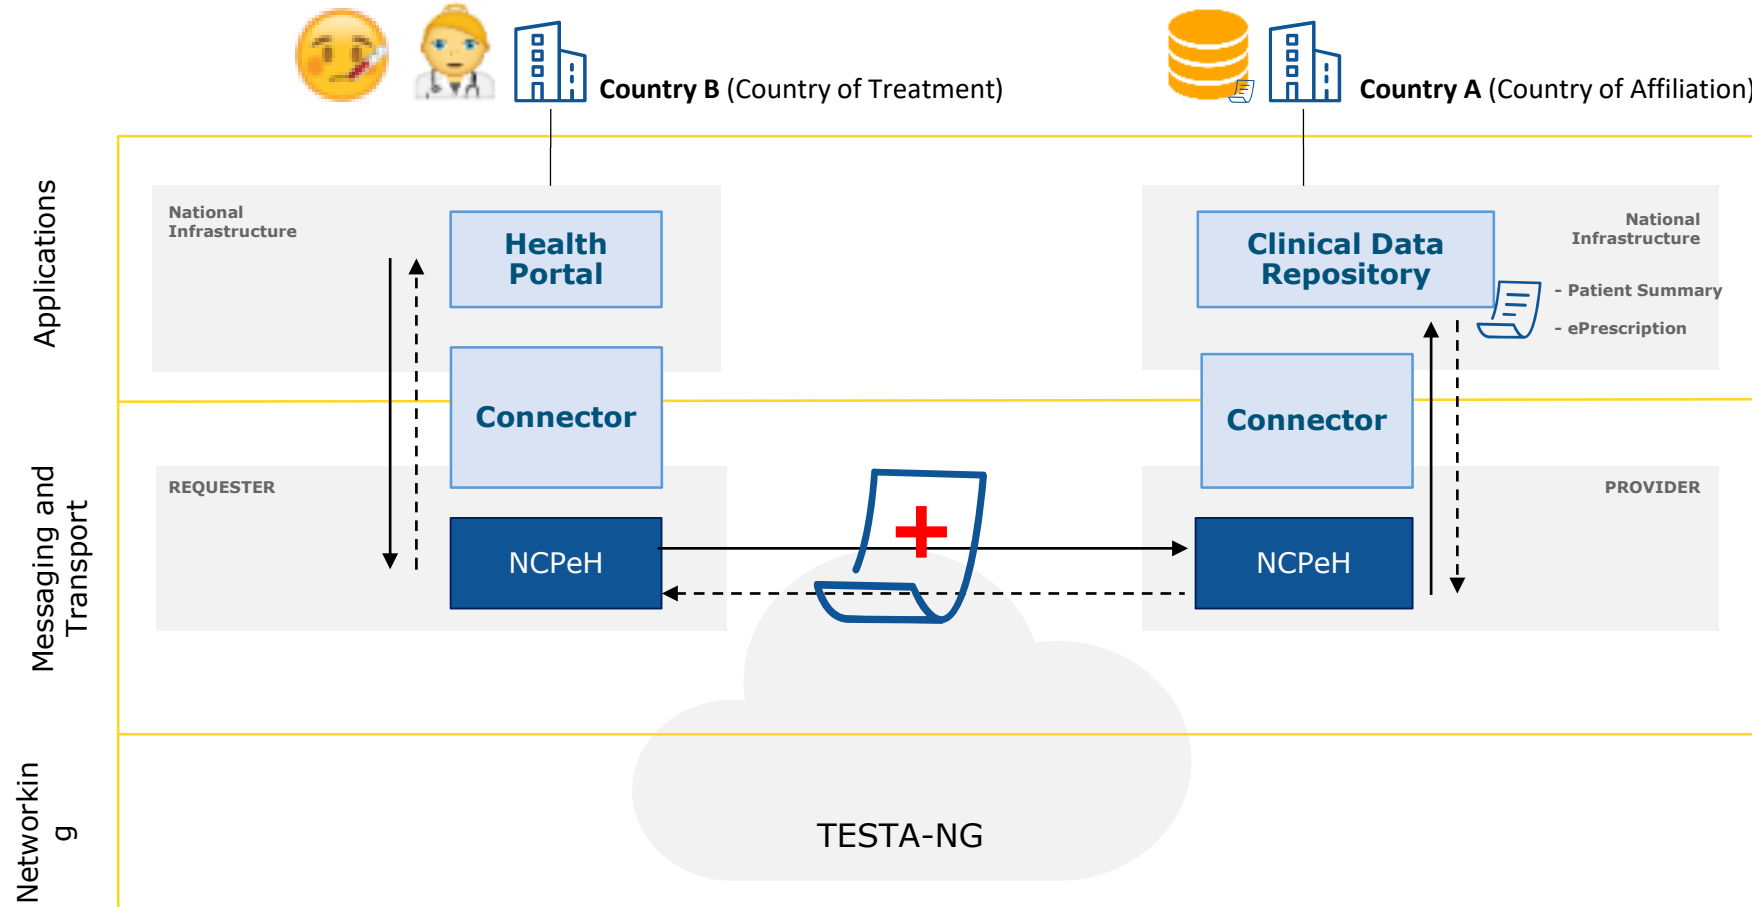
Country B (Country of Treatment)

Country A (Country of Affiliation)

Applications

National Infrastructure

Health Portal

Clinical Data Repository

National Infrastructure

- Patient Summary

- ePrescription

Messaging and Transport

Connector

Connector

REQUESTER

PROVIDER

NCPeH

NCPeH

Networkin g

TESTA-NG